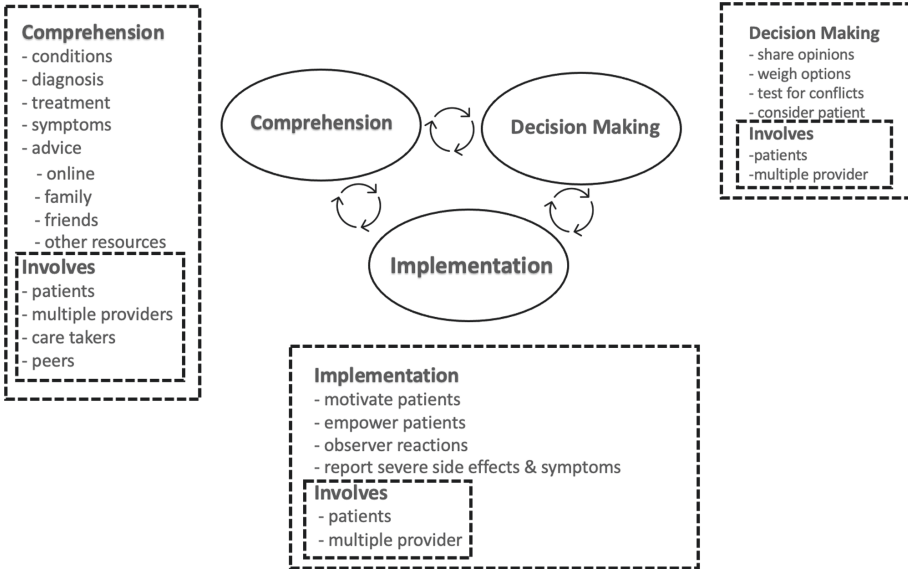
Comprehension
- conditions
- diagnosis
- treatment
- symptoms
- advice
- online
- family
- friends
- other resources

Involves
- patients
- multiple providers
- care takers
- peers

Comprehension

Decision Making

Implementation

Decision Making
- share opinions
- weigh options
- test for conflicts
- consider patient

Involves
-patients
-multiple provider

Implementation
- motivate patients
- empower patients
- observer reactions
- report severe side effects & symptoms

Involves
- patients
- multiple provider